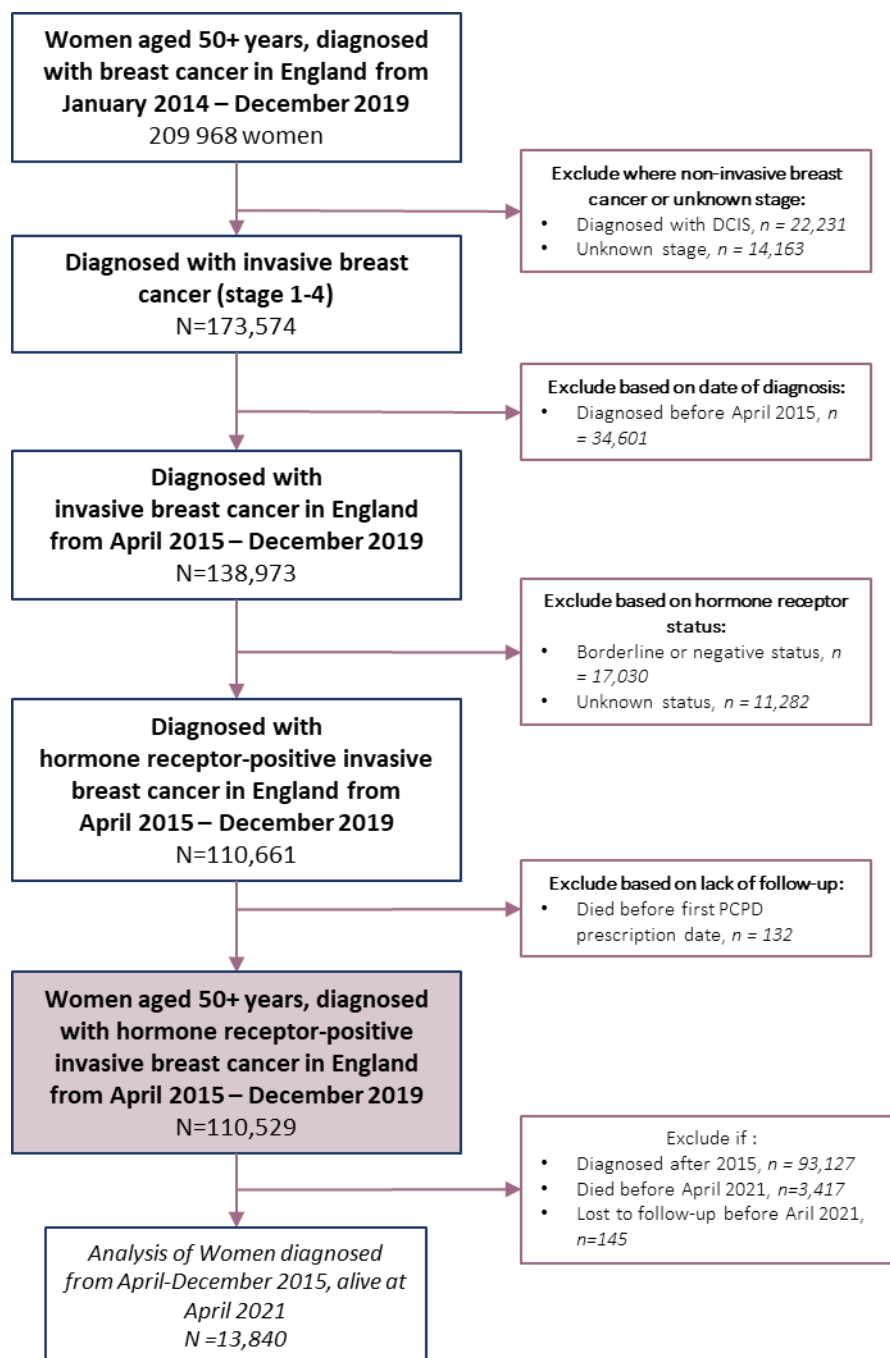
**Women aged 50+ years, diagnosed with breast cancer in England from January 2014 – December 2019**
209 968 women

**Exclude where non-invasive breast cancer or unknown stage:**
- Diagnosed with DCIS, *n = 22,231*
- Unknown stage, *n = 14,163*

**Diagnosed with invasive breast cancer (stage 1-4)**
N=173,574

**Exclude based on date of diagnosis:**
- Diagnosed before April 2015, *n = 34,601*

**Diagnosed with invasive breast cancer in England from April 2015 – December 2019**
N=138,973

**Exclude based on hormone receptor status:**
- Borderline or negative status, *n = 17,030*
- Unknown status, *n = 11,282*

**Diagnosed with hormone receptor-positive invasive breast cancer in England from April 2015 – December 2019**
N=110,661

**Exclude based on lack of follow-up:**
- Died before first PCPD prescription date, *n = 132*

**Women aged 50+ years, diagnosed with hormone receptor-positive invasive breast cancer in England from April 2015 – December 2019**
N=110,529

Exclude if :
- Diagnosed after 2015, *n = 93,127*
- Died before April 2021, *n=3,417*
- Lost to follow-up before Aril 2021, *n=145*

*Analysis of Women diagnosed from April-December 2015, alive at April 2021*
*N =13,840*